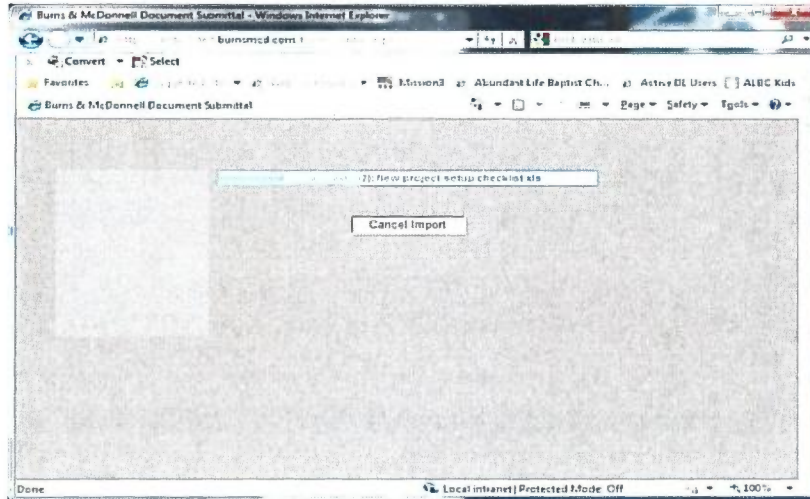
Burns & McDonnell Document Submittal - Windows Internet Explorer

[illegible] burnsmcd.com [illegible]

Convert ▾ Select

Favorites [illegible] Mission3 Abundant Life Baptist Ch... Active DL Users ALBC Kids

Burns & McDonnell Document Submittal

Page ▾ Safety ▾ Tools ▾

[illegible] (2): New project setup checklist.xls

Cancel Import

Done

Local intranet | Protected Mode: Off

100%